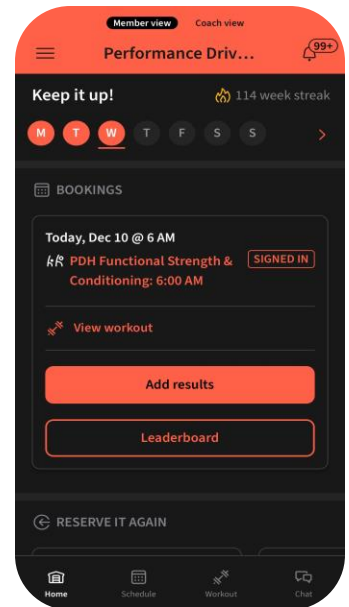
Member view Coach view

Performance Driv...

99+

Keep it up!

114 week streak

M T W T F S S

BOOKINGS

Today, Dec 10 @ 6 AM

PDH Functional Strength & Conditioning: 6:00 AM

SIGNED IN

View workout

Add results

Leaderboard

RESERVE IT AGAIN

Home Schedule Workout Chat